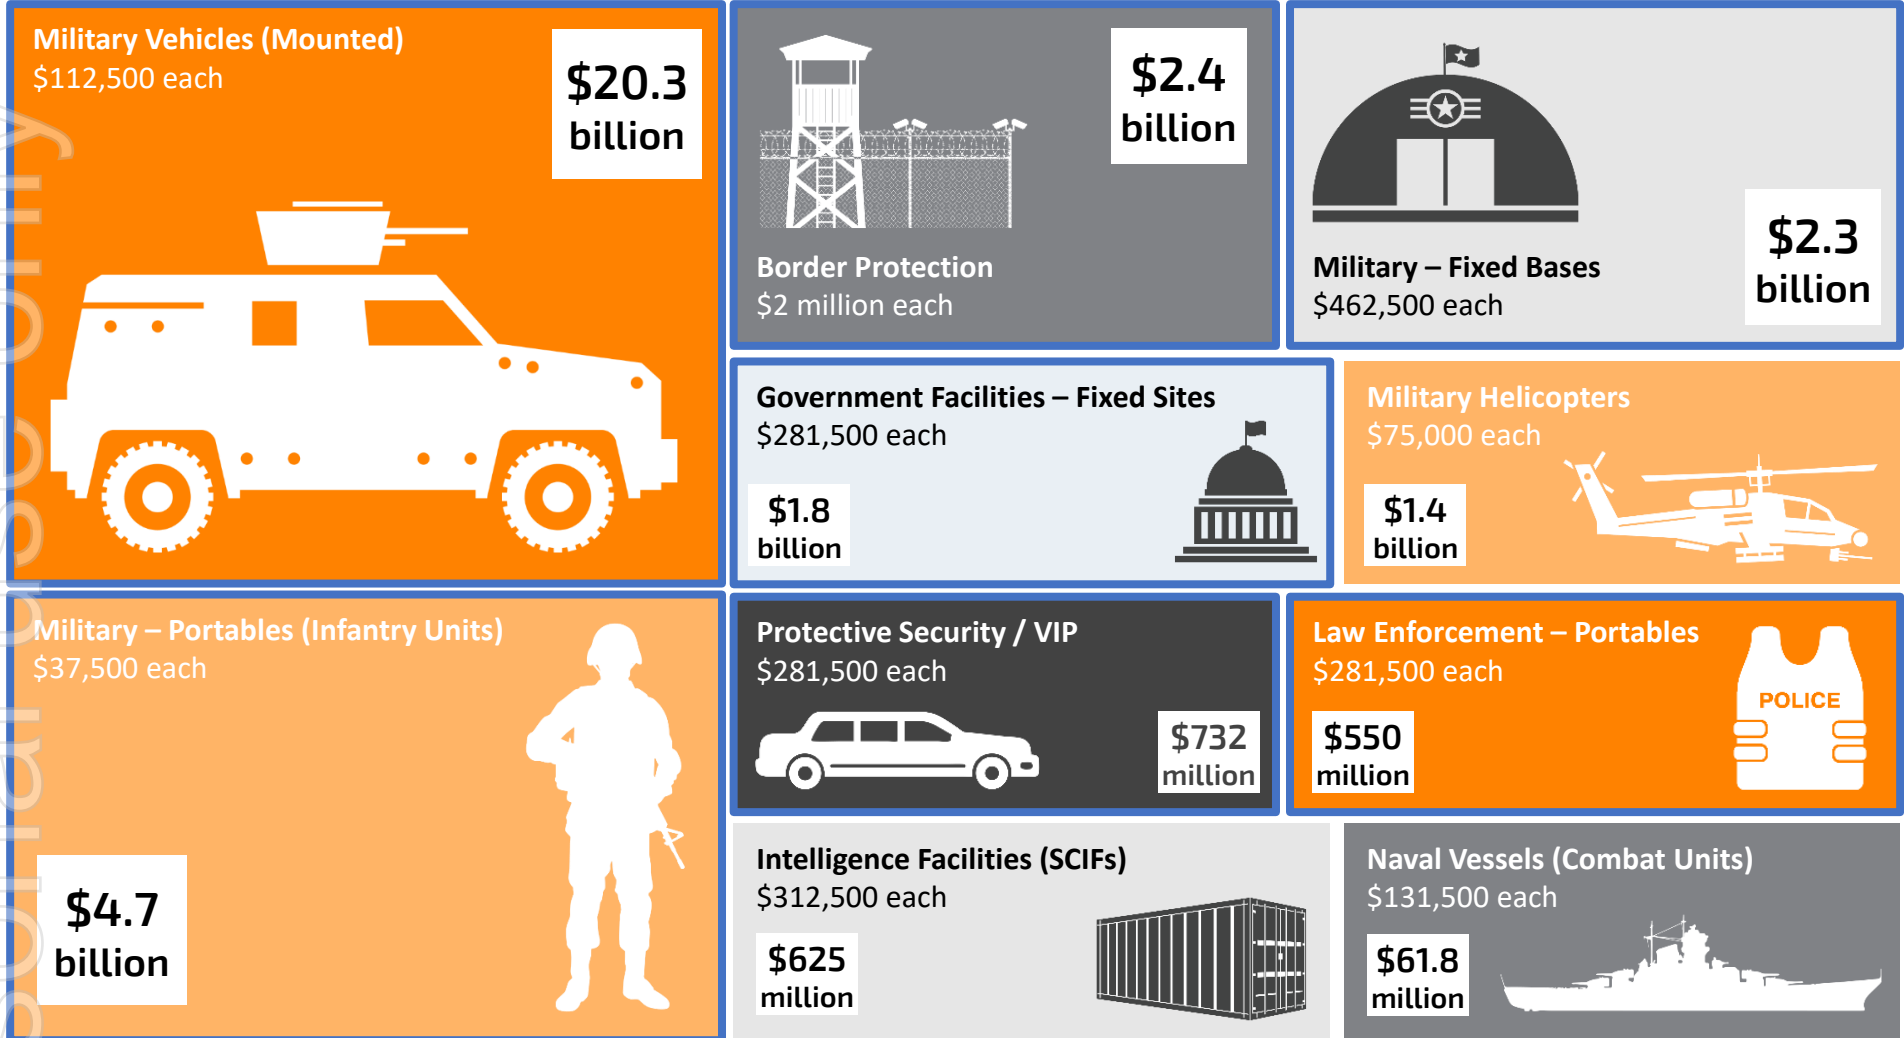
Military Vehicles (Mounted)
$112,500 each

$20.3 billion

Border Protection
$2 million each

$2.4 billion

Military – Fixed Bases
$462,500 each

$2.3 billion

Government Facilities – Fixed Sites
$281,500 each

$1.8 billion

Military Helicopters
$75,000 each

$1.4 billion

Military – Portables (Infantry Units)
$37,500 each

$4.7 billion

Protective Security / VIP
$281,500 each

$732 million

Law Enforcement – Portables
$281,500 each

POLICE

$550 million

Intelligence Facilities (SCIFs)
$312,500 each

$625 million

Naval Vessels (Combat Units)
$131,500 each

$61.8 million